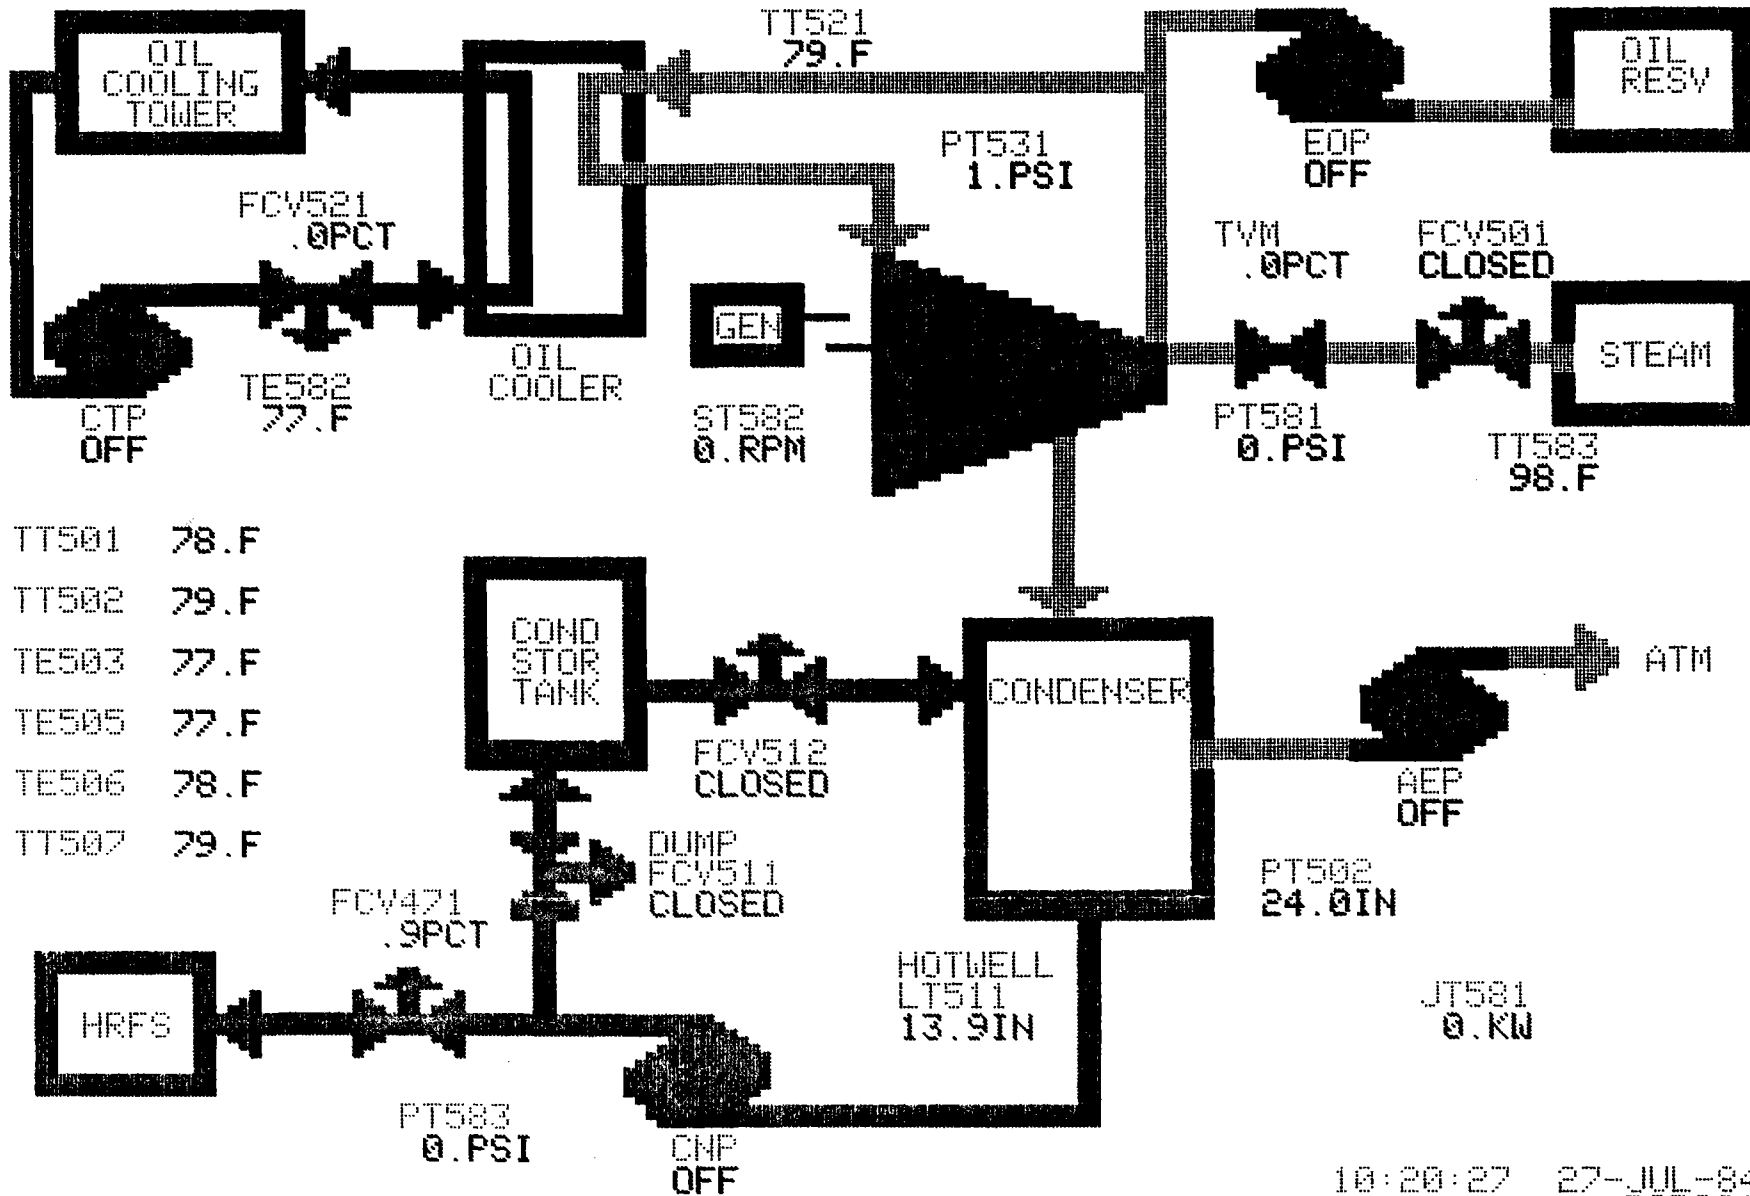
OIL COOLING TOWER

TT521
79.F

OIL RESV

EOP
OFF

PT531
1.PSI

FCV521
.0PCT

TVM
.0PCT

FCV501
CLOSED

GEN

STEAM

OIL COOLER

TE582
77.F

CTP
OFF

ST582
0.RPM

PT581
0.PSI

TT583
98.F

TT501 78.F

TT502 79.F

TE503 77.F

TE505 77.F

TE506 78.F

TT507 79.F

COND STOR TANK

CONDENSER

ATM

FCV512
CLOSED

AEP
OFF

DUMP
FCV511
CLOSED

PT502
24.0IN

FCV471
.9PCT

HOTWELL
LT511
13.9IN

JT581
0.KW

HRFS

PT583
0.PSI

CNP
OFF

10:20:27 27-JUL-8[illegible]